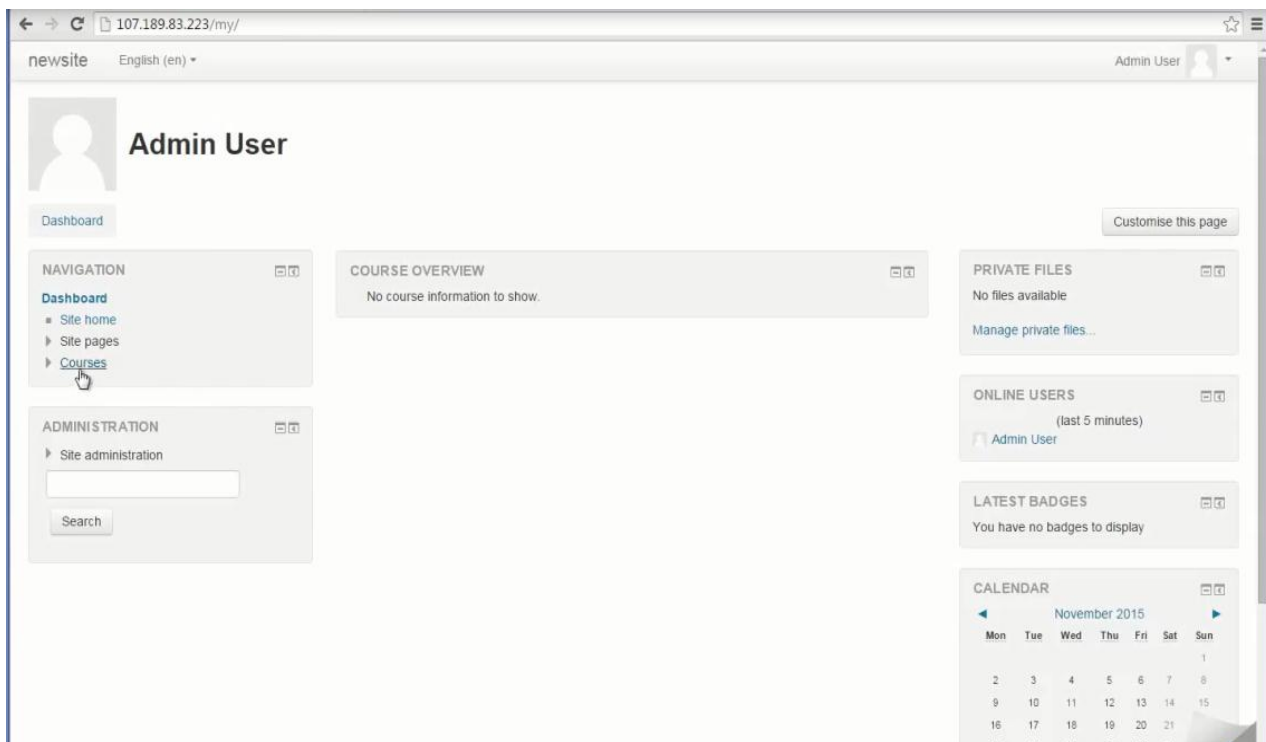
107.189.83.223/my/

newsite English (en) ▾

Admin User

Admin User

Dashboard

Customise this page

NAVIGATION

Dashboard
Site home
Site pages
Courses

ADMINISTRATION

Site administration

Search

COURSE OVERVIEW

No course information to show.

PRIVATE FILES

No files available

Manage private files...

ONLINE USERS

(last 5 minutes)

Admin User

LATEST BADGES

You have no badges to display

CALENDAR

November 2015

| Mon | Tue | Wed | Thu | Fri | Sat | Sun |
|---|---|---|---|---|---|---|
| | | | | | | 1 |
| 2 | 3 | 4 | 5 | 6 | 7 | 8 |
| 9 | 10 | 11 | 12 | 13 | 14 | 15 |
| 16 | 17 | 18 | 19 | 20 | 21 | |